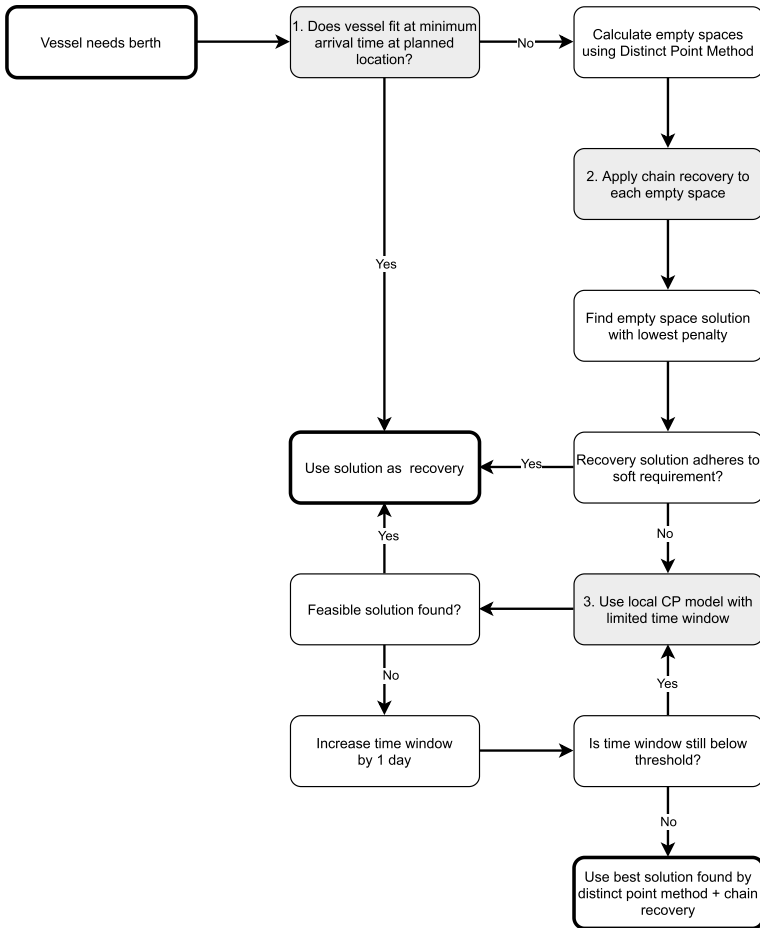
Vessel needs berth

1. Does vessel fit at minimum arrival time at planned location?

No

Calculate empty spaces using Distinct Point Method

2. Apply chain recovery to each empty space

Yes

Find empty space solution with lowest penalty

Use solution as recovery

Yes

Recovery solution adheres to soft requirement?

No

Yes

Feasible solution found?

3. Use local CP model with limited time window

No

Yes

Increase time window by 1 day

Is time window still below threshold?

No

Use best solution found by distinct point method + chain recovery